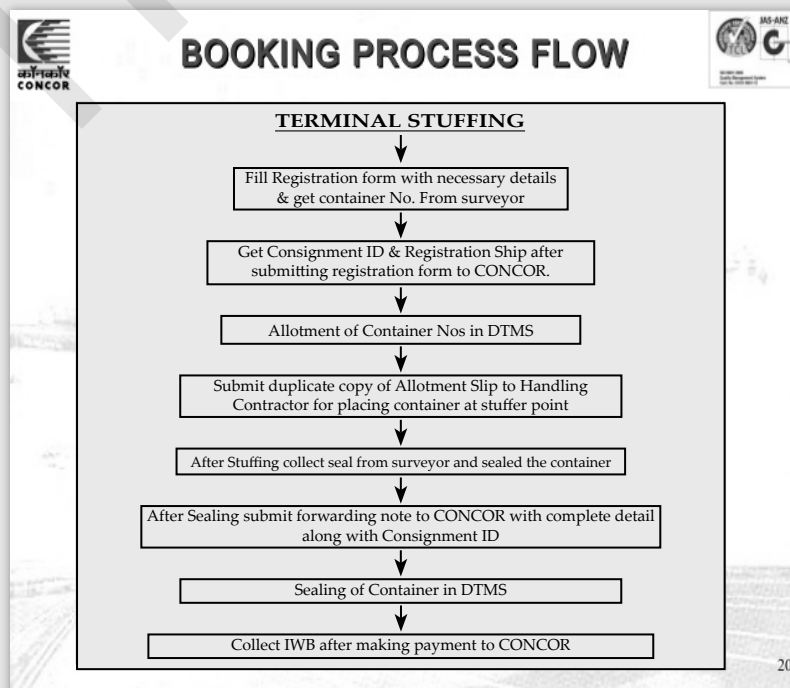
कॉनकॉर
CONCOR

BOOKING PROCESS FLOW

JAS-ANZ

C

TERMINAL STUFFING

Fill Registration form with necessary details & get container No. From surveyor

Get Consignment ID & Registration Ship after submitting registration form to CONCOR.

Allotment of Container Nos in DTMS

Submit duplicate copy of Allotment Slip to Handling Contractor for placing container at stuffer point

After Stuffing collect seal from surveyor and sealed the container

After Sealing submit forwarding note to CONCOR with complete detail along with Consignment ID

Sealing of Container in DTMS

Collect IWB after making payment to CONCOR

20